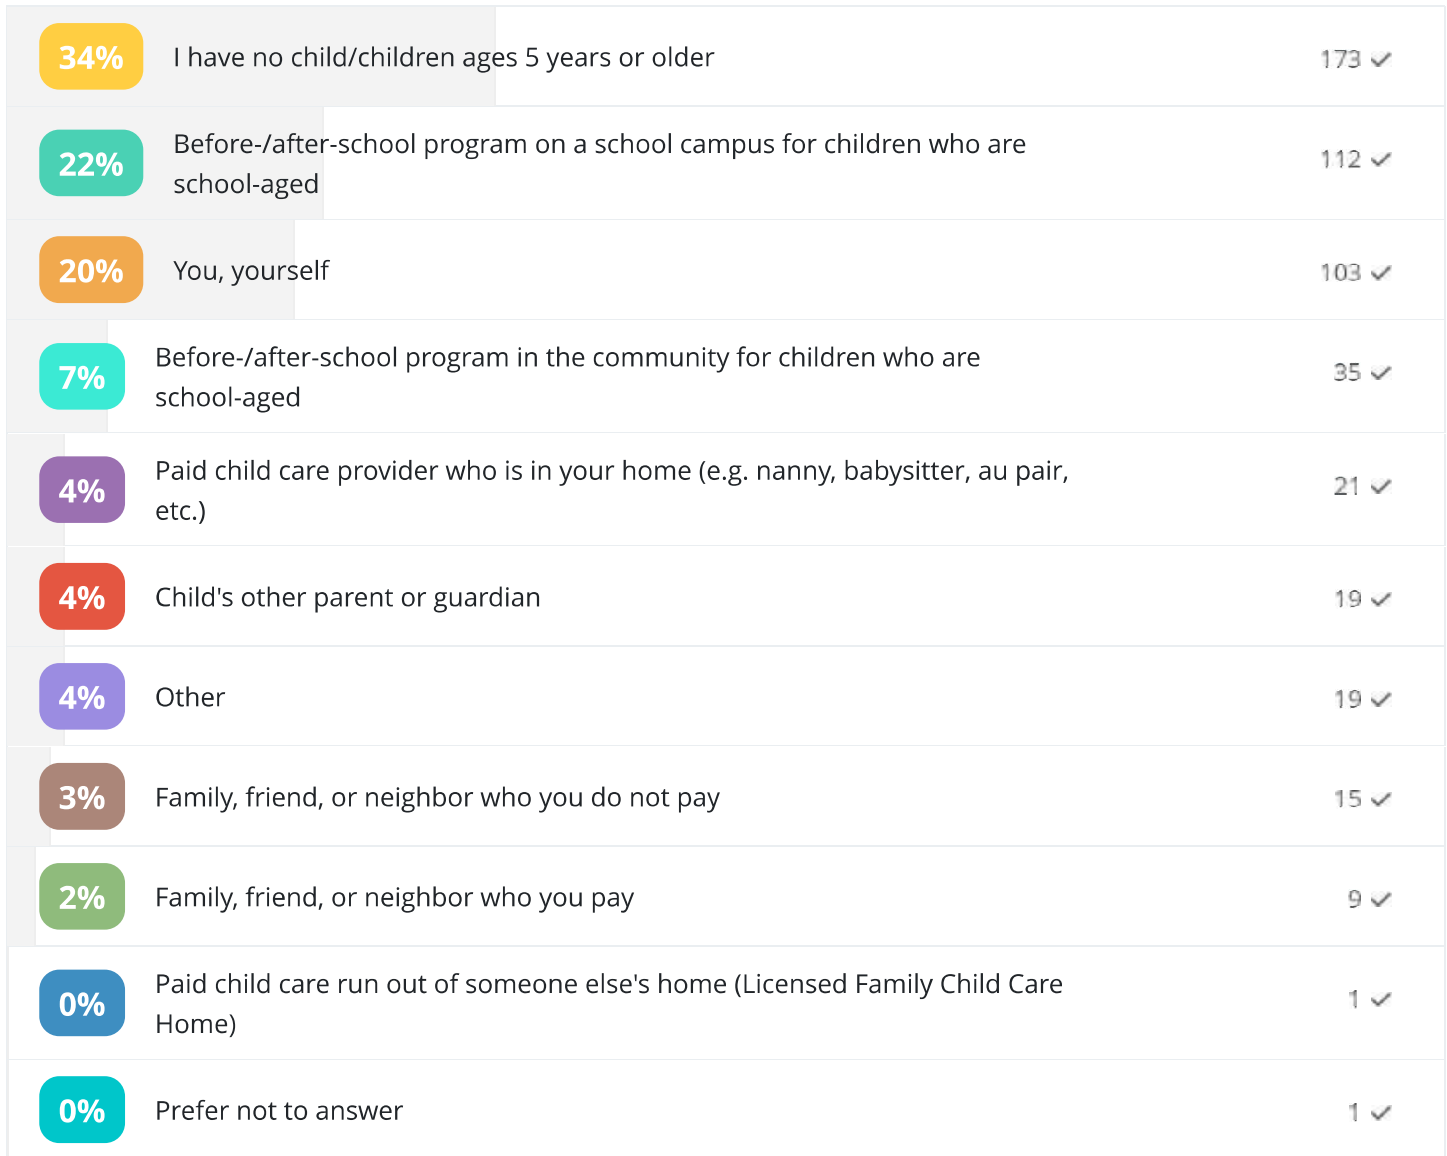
34% I have no child/children ages 5 years or older 173 ✓

22% Before-/after-school program on a school campus for children who are school-aged 112 ✓

20% You, yourself 103 ✓

7% Before-/after-school program in the community for children who are school-aged 35 ✓

4% Paid child care provider who is in your home (e.g. nanny, babysitter, au pair, etc.) 21 ✓

4% Child's other parent or guardian 19 ✓

4% Other 19 ✓

3% Family, friend, or neighbor who you do not pay 15 ✓

2% Family, friend, or neighbor who you pay 9 ✓

0% Paid child care run out of someone else's home (Licensed Family Child Care Home) 1 ✓

0% Prefer not to answer 1 ✓